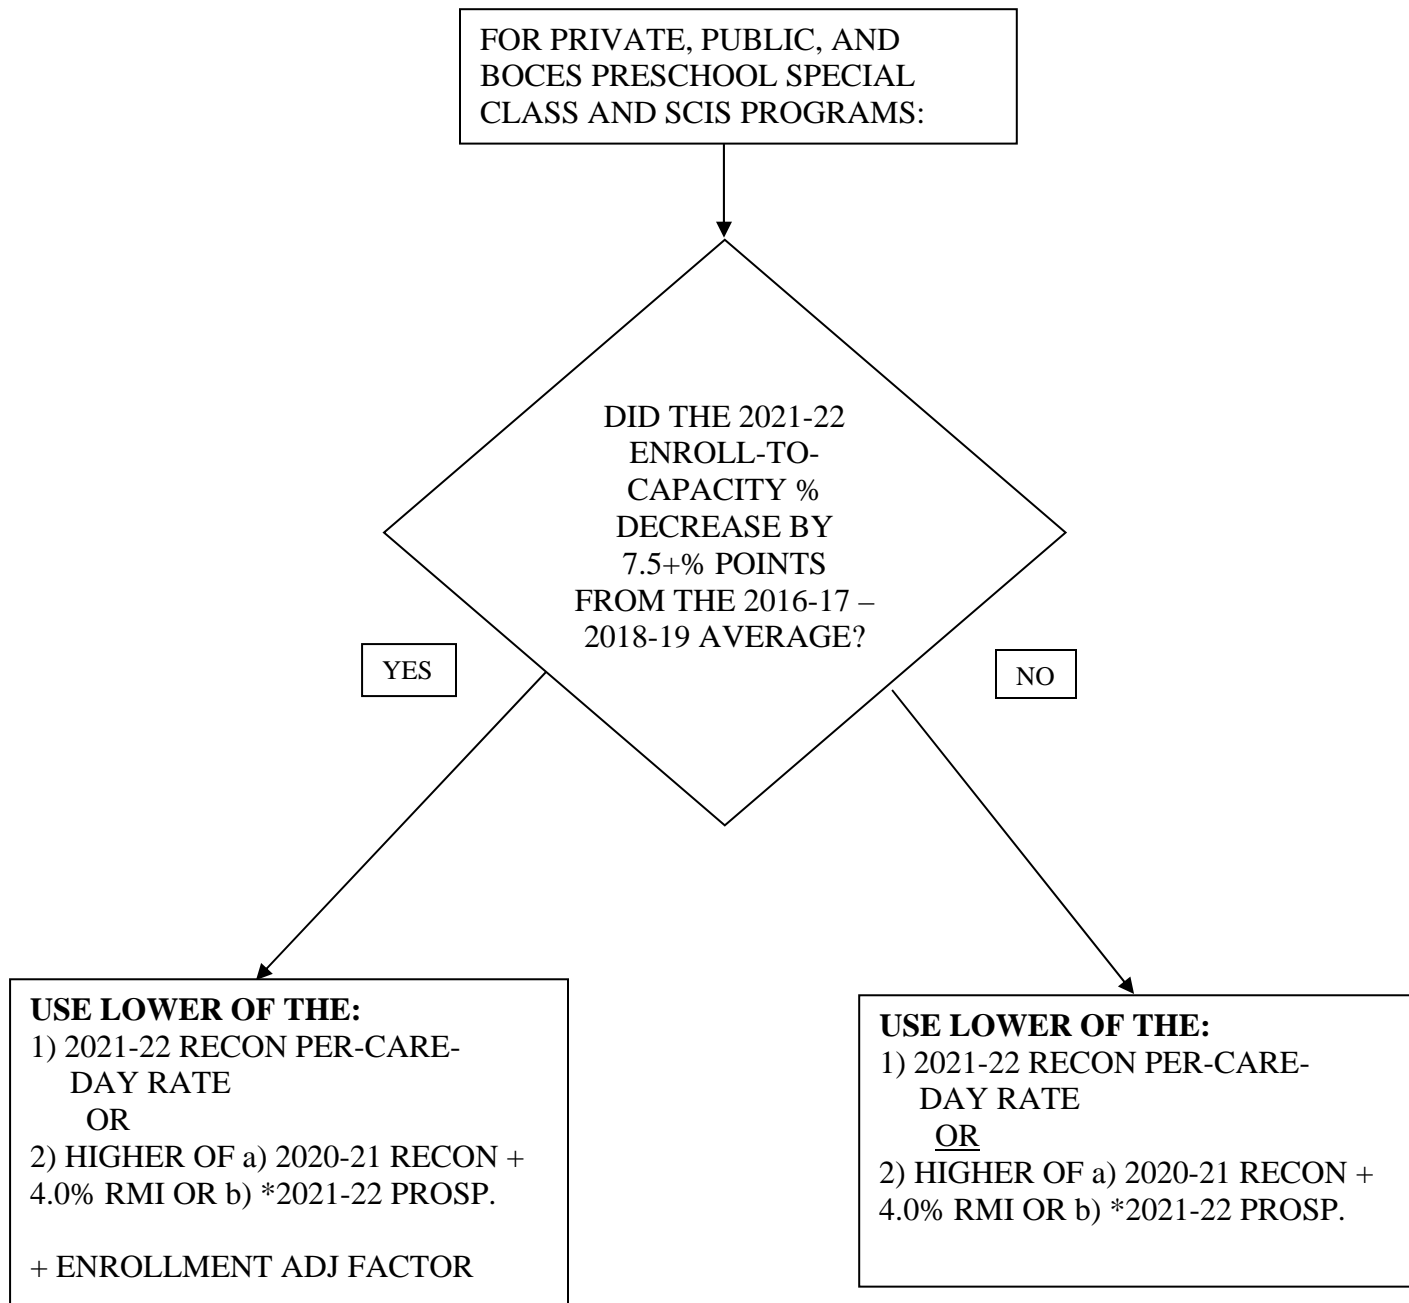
FOR PRIVATE, PUBLIC, AND BOCES PRESCHOOL SPECIAL CLASS AND SCIS PROGRAMS:

DID THE 2021-22 ENROLL-TO-CAPACITY % DECREASE BY 7.5+% POINTS FROM THE 2016-17 – 2018-19 AVERAGE?

YES

NO

**USE LOWER OF THE:**
1) 2021-22 RECON PER-CARE-DAY RATE
OR
2) HIGHER OF a) 2020-21 RECON + 4.0% RMI OR b) *2021-22 PROSP.

+ ENROLLMENT ADJ FACTOR

**USE LOWER OF THE:**
1) 2021-22 RECON PER-CARE-DAY RATE
OR
2) HIGHER OF a) 2020-21 RECON + 4.0% RMI OR b) *2021-22 PROSP.